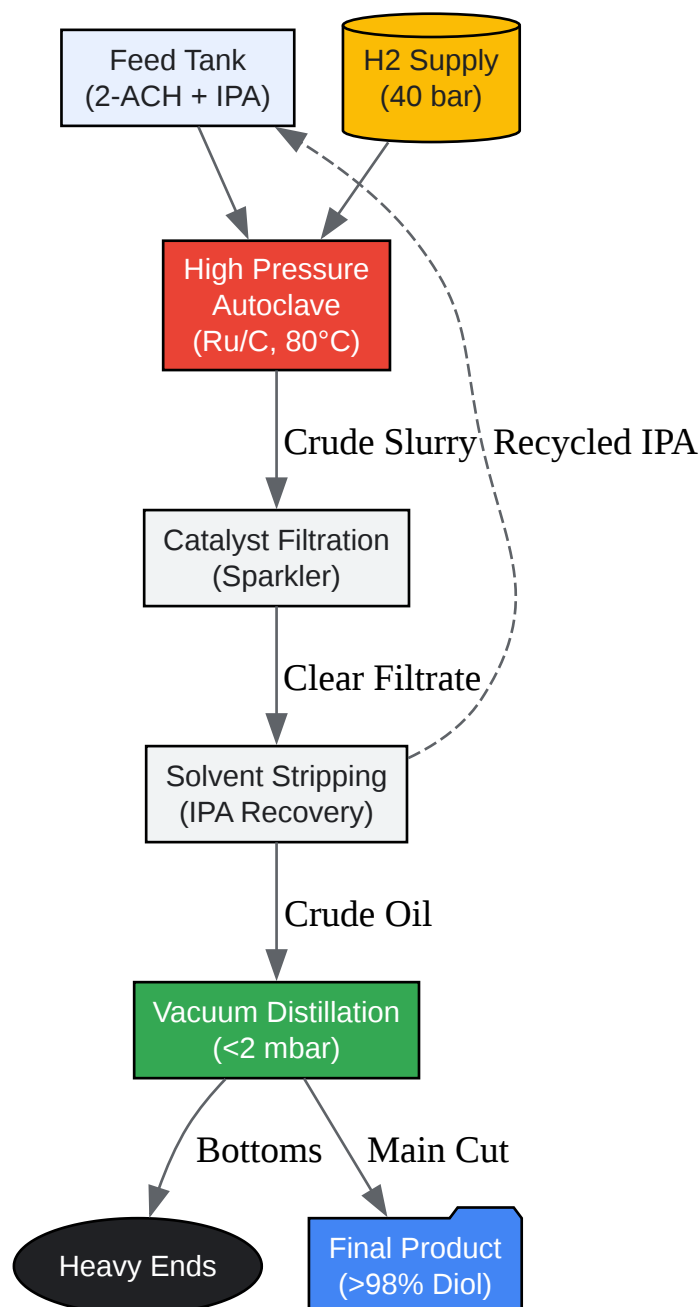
Feed Tank
(2-ACH + IPA)

H2 Supply
(40 bar)

High Pressure
Autoclave
(Ru/C, 80°C)

Crude Slurry

Recycled IPA

Catalyst Filtration
(Sparkler)

Clear Filtrate

Solvent Stripping
(IPA Recovery)

Crude Oil

Vacuum Distillation
(<2 mbar)

Bottoms

Main Cut

Heavy Ends

Final Product
(>98% Diol)